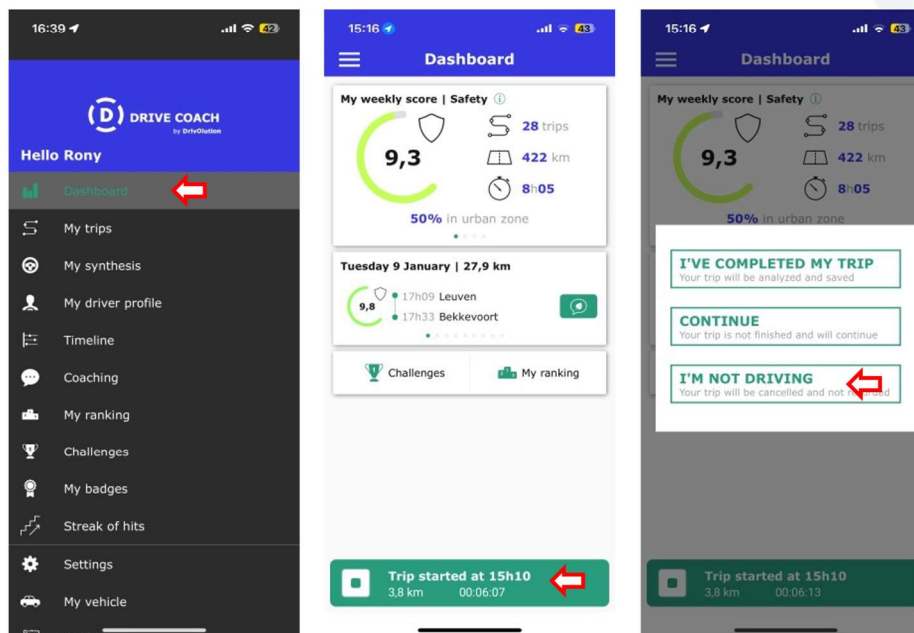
16:39 42

DRIVE COACH
by DrivOlution

Hello Rony

Dashboard
My trips
My synthesis
My driver profile
Timeline
Coaching
My ranking
Challenges
My badges
Streak of hits
Settings
My vehicle

15:16 43

Dashboard

My weekly score | Safety

9,3

28 trips
422 km
8h05

50% in urban zone

Tuesday 9 January | 27,9 km

9,8
17h09 Leuven
17h33 Bekkevoort

Challenges
My ranking

Trip started at 15h10
3,8 km 00:06:07

15:16 43

Dashboard

My weekly score | Safety

9,3

28 trips
422 km
8h05

50% in urban zone

I'VE COMPLETED MY TRIP
Your trip will be analyzed and saved

CONTINUE
Your trip is not finished and will continue

I'M NOT DRIVING
Your trip will be cancelled and not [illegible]

Trip started at 15h10
3,8 km 00:06:13